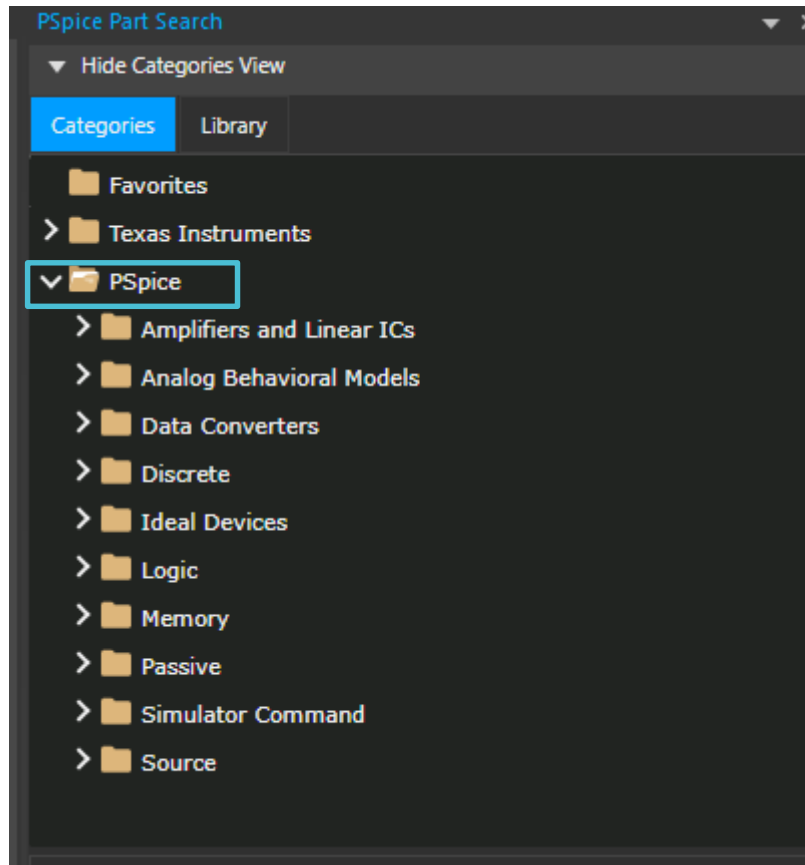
PSpice Part Search

Hide Categories View

Categories
Library

Favorites
Texas Instruments
PSpice
Amplifiers and Linear ICs
Analog Behavioral Models
Data Converters
Discrete
Ideal Devices
Logic
Memory
Passive
Simulator Command
Source